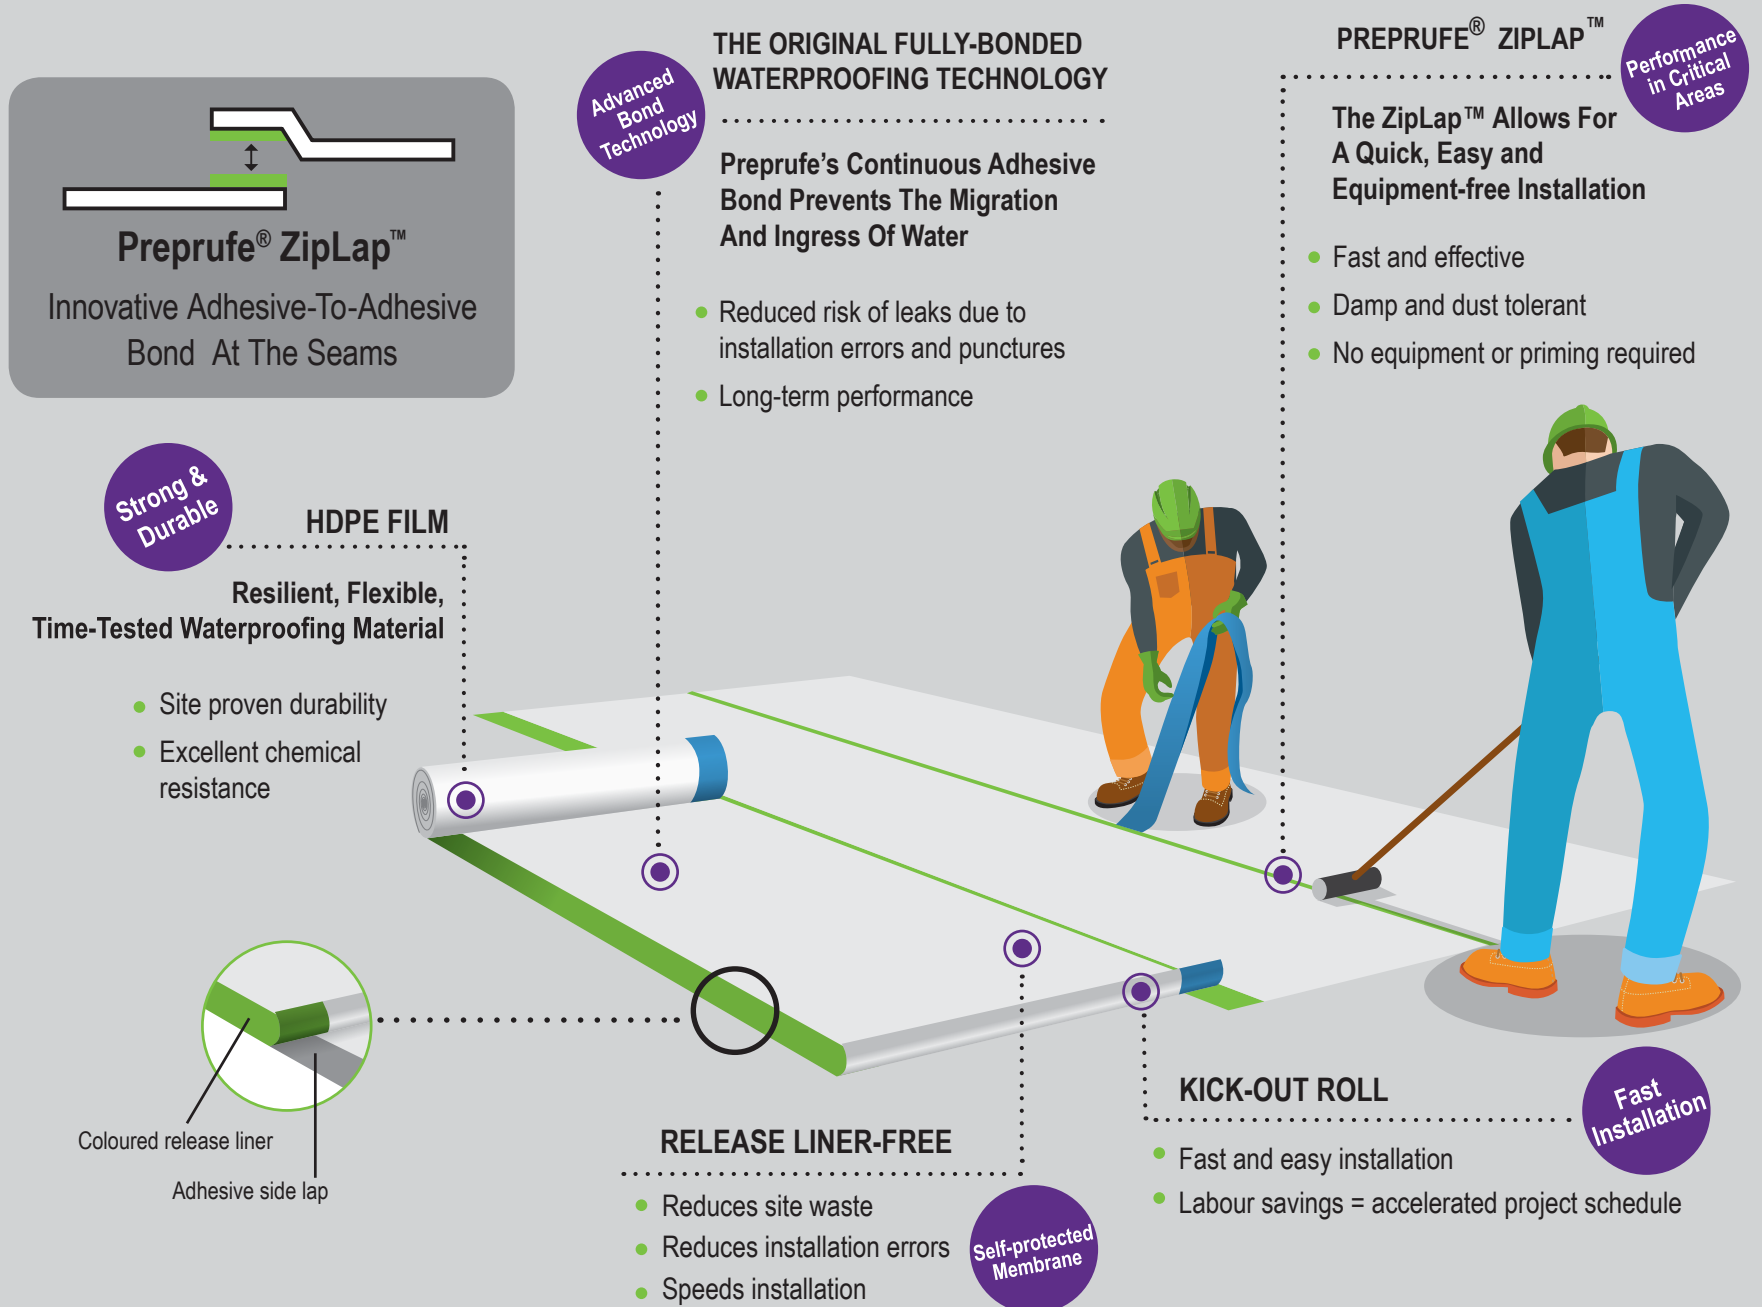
Preprufe® ZipLap™
Innovative Adhesive-To-Adhesive Bond At The Seams

Advanced Bond Technology

THE ORIGINAL FULLY-BONDED WATERPROOFING TECHNOLOGY

Preprufe's Continuous Adhesive Bond Prevents The Migration And Ingress Of Water

- Reduced risk of leaks due to installation errors and punctures
- Long-term performance

PREPRUFE® ZIPLAP™

Performance in Critical Areas

The ZipLap™ Allows For A Quick, Easy and Equipment-free Installation

- Fast and effective
- Damp and dust tolerant
- No equipment or priming required

Strong & Durable

HDPE FILM

Resilient, Flexible, Time-Tested Waterproofing Material

- Site proven durability
- Excellent chemical resistance

Coloured release liner

Adhesive side lap

RELEASE LINER-FREE

- Reduces site waste
- Reduces installation errors
- Speeds installation

Self-protected Membrane

KICK-OUT ROLL

Fast Installation

- Fast and easy installation
- Labour savings = accelerated project schedule